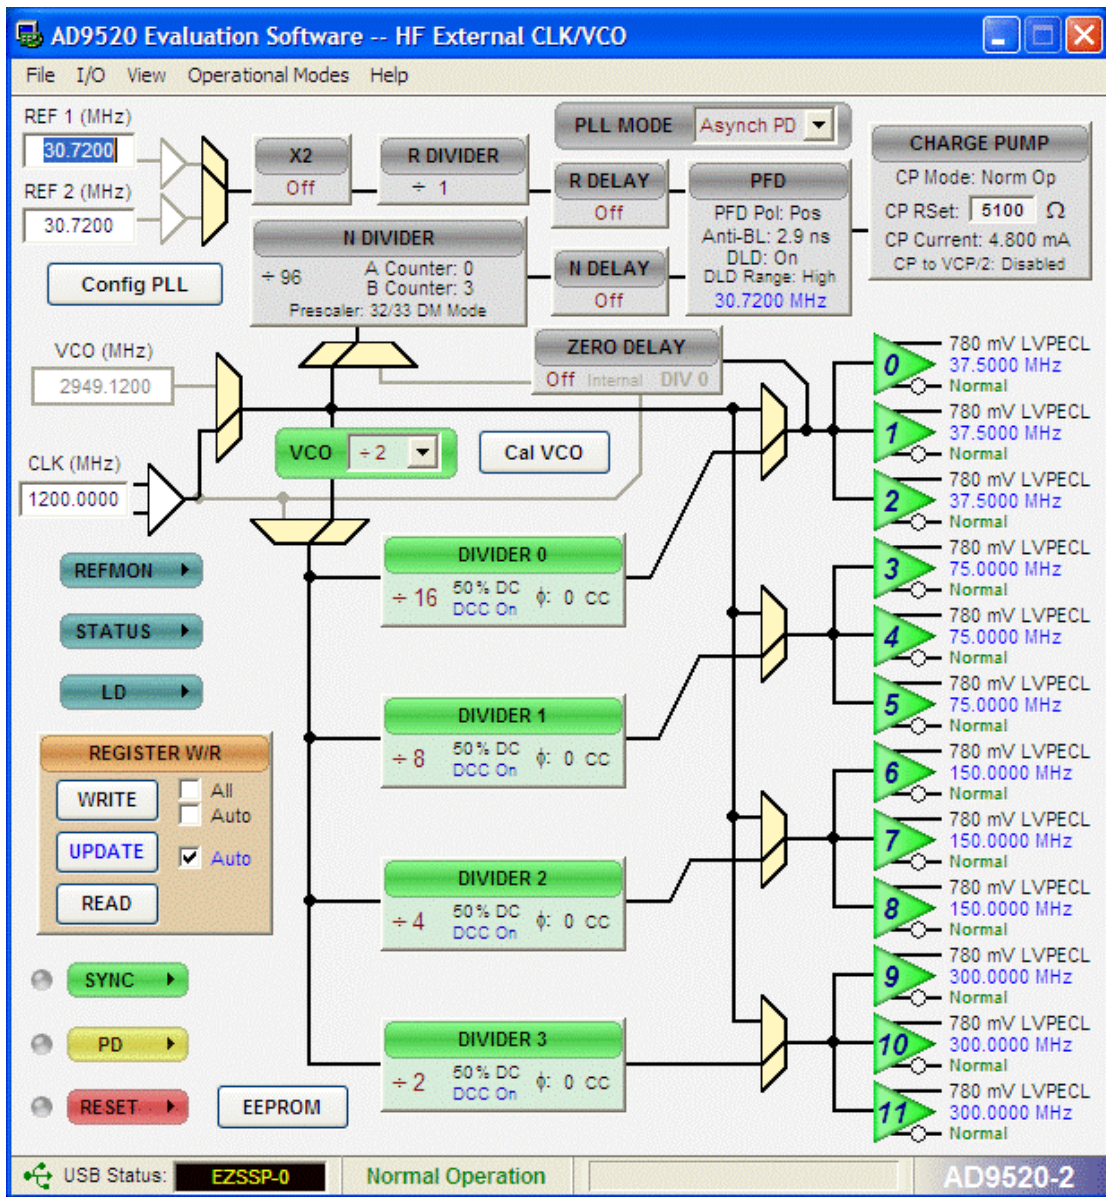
AD9520 Evaluation Software -- HF External CLK/VCO

File I/O View Operational Modes Help

REF 1 (MHz)
30.7200
REF 2 (MHz)
30.7200

Config PLL

X2
Off

R DIVIDER
÷ 1

PLL MODE
Asynch PD

R DELAY
Off

PFD
PFD Pol: Pos
Anti-BL: 2.9 ns
DLD: On
DLD Range: High
30.7200 MHz

CHARGE PUMP
CP Mode: Norm Op
CP RSet: 5100 Ω
CP Current: 4.800 mA
CP to VCP/2: Disabled

N DIVIDER
÷ 96
A Counter: 0
B Counter: 3
Prescaler: 32/33 DM Mode

N DELAY
Off

ZERO DELAY
Off Internal DIV 0

VCO (MHz)
2949.1200

VCO ÷2

Cal VCO

CLK (MHz)
1200.0000

REFMON
STATUS
LD

REGISTER W/R
WRITE
All
Auto
UPDATE
Auto
READ

SYNC
PD
RESET
EEPROM

DIVIDER 0
÷ 16 50% DC DCC On ϕ: 0 CC

DIVIDER 1
÷ 8 50% DC DCC On ϕ: 0 CC

DIVIDER 2
÷ 4 50% DC DCC On ϕ: 0 CC

DIVIDER 3
÷ 2 50% DC DCC On ϕ: 0 CC

0 780 mV LVPECL 37.5000 MHz Normal
1 780 mV LVPECL 37.5000 MHz Normal
2 780 mV LVPECL 37.5000 MHz Normal
3 780 mV LVPECL 75.0000 MHz Normal
4 780 mV LVPECL 75.0000 MHz Normal
5 780 mV LVPECL 75.0000 MHz Normal
6 780 mV LVPECL 150.0000 MHz Normal
7 780 mV LVPECL 150.0000 MHz Normal
8 780 mV LVPECL 150.0000 MHz Normal
9 780 mV LVPECL 300.0000 MHz Normal
10 780 mV LVPECL 300.0000 MHz Normal
11 780 mV LVPECL 300.0000 MHz Normal

USB Status: EZSSP-0 Normal Operation AD9520-2